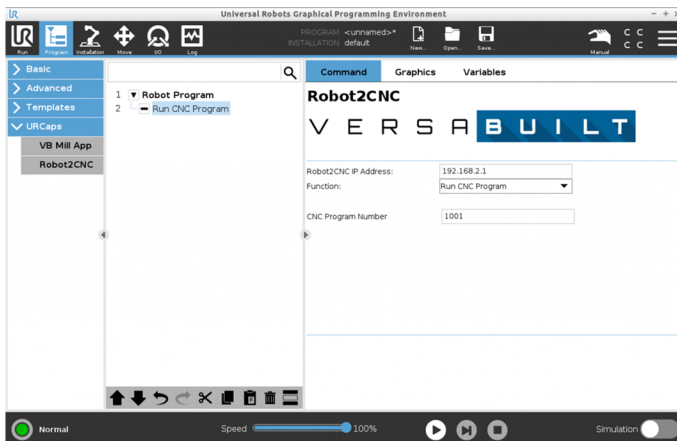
Universal Robots Graphical Programming Environment

Run Program Installation Move I/O Log

PROGRAM <unnamed>*
INSTALLATION default

New... Open... Save...

Manual

Basic
Advanced
Templates
URCaps
VB Mill App
Robot2CNC

1 Robot Program
2 Run CNC Program

Command Graphics Variables

Robot2CNC

VERSABUILT

Robot2CNC IP Address: 192.168.2.1
Function: Run CNC Program

CNC Program Number 1001

Normal

Speed 100%

Simulation